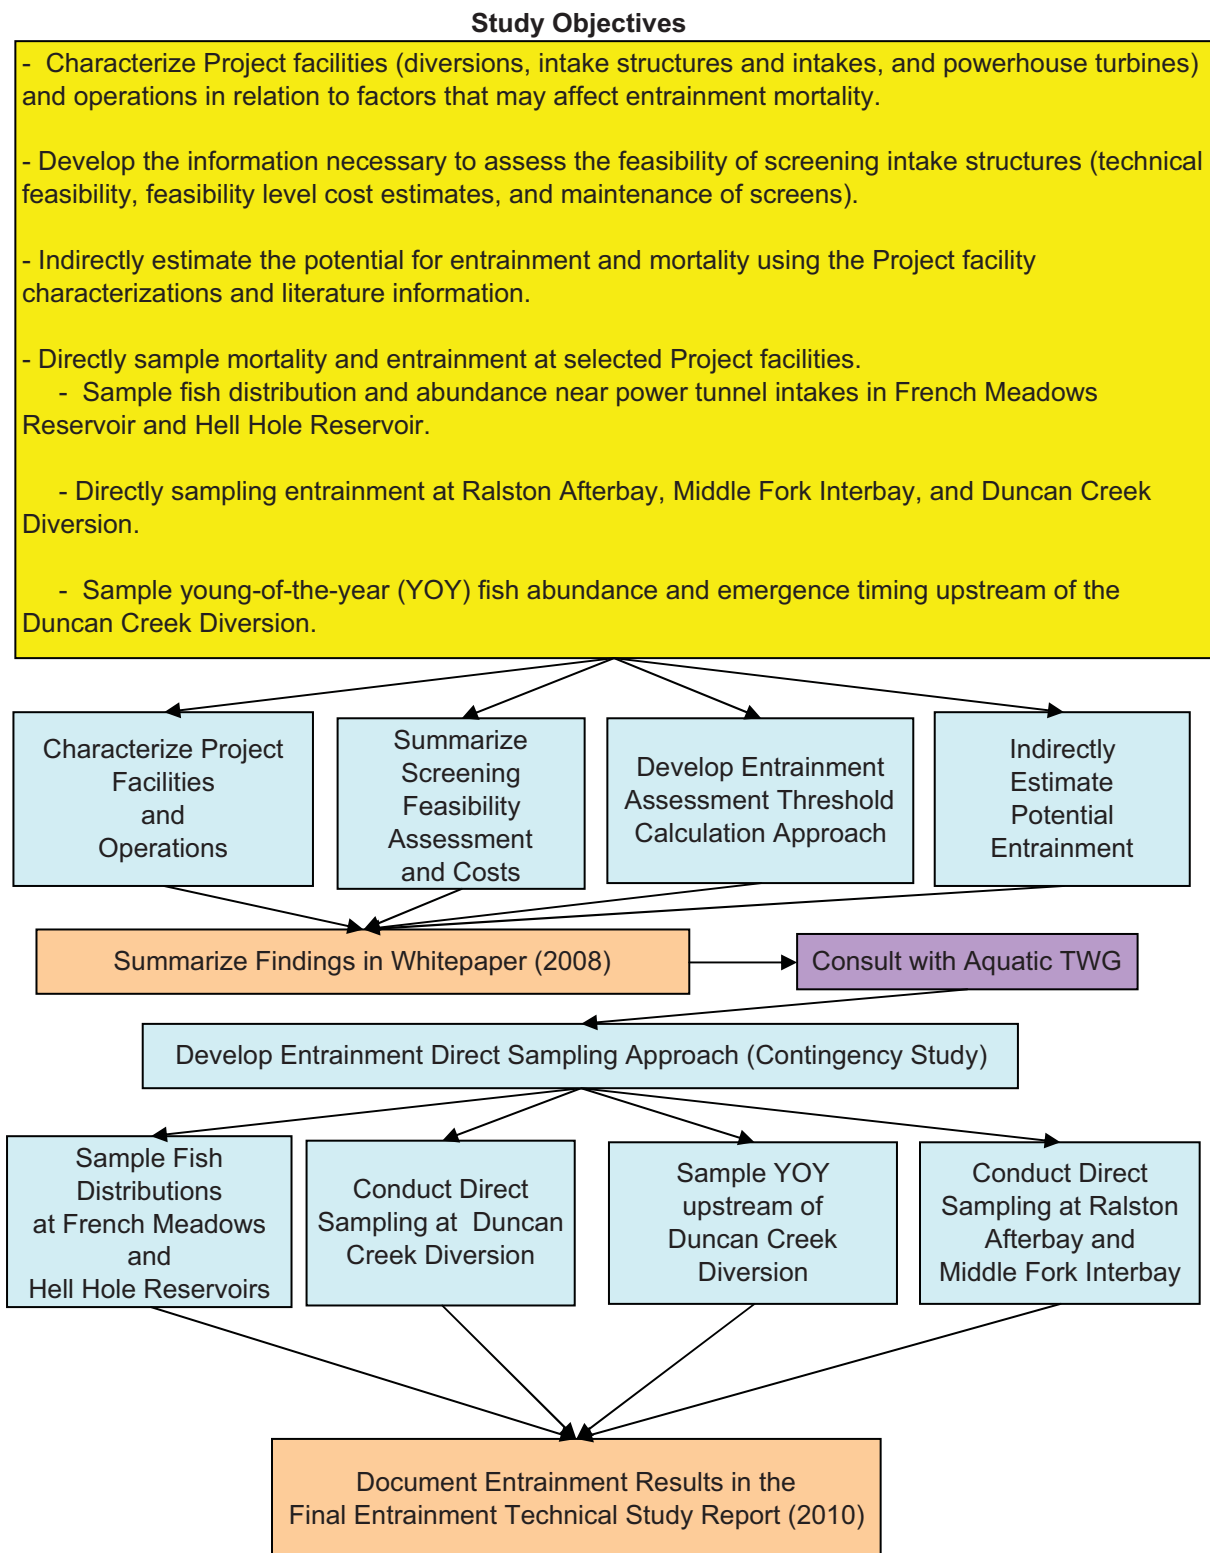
Study Objectives

- Characterize Project facilities (diversions, intake structures and intakes, and powerhouse turbines) and operations in relation to factors that may affect entrainment mortality.

- Develop the information necessary to assess the feasibility of screening intake structures (technical feasibility, feasibility level cost estimates, and maintenance of screens).

- Indirectly estimate the potential for entrainment and mortality using the Project facility characterizations and literature information.

- Directly sample mortality and entrainment at selected Project facilities.
- Sample fish distribution and abundance near power tunnel intakes in French Meadows Reservoir and Hell Hole Reservoir.

- Directly sampling entrainment at Ralston Afterbay, Middle Fork Interbay, and Duncan Creek Diversion.

- Sample young-of-the-year (YOY) fish abundance and emergence timing upstream of the Duncan Creek Diversion.

Characterize Project Facilities and Operations

Summarize Screening Feasibility Assessment and Costs

Develop Entrainment Assessment Threshold Calculation Approach

Indirectly Estimate Potential Entrainment

Summarize Findings in Whitepaper (2008)

Consult with Aquatic TWG

Develop Entrainment Direct Sampling Approach (Contingency Study)

Sample Fish Distributions at French Meadows and Hell Hole Reservoirs

Conduct Direct Sampling at Duncan Creek Diversion

Sample YOY upstream of Duncan Creek Diversion

Conduct Direct Sampling at Ralston Afterbay and Middle Fork Interbay

Document Entrainment Results in the Final Entrainment Technical Study Report (2010)